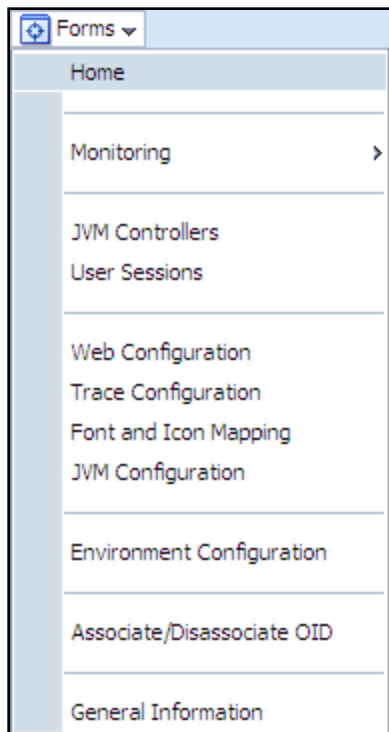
Forms

Home

Monitoring

JVM Controllers
User Sessions

Web Configuration
Trace Configuration
Font and Icon Mapping
JVM Configuration

Environment Configuration

Associate/Disassociate OID

General Information